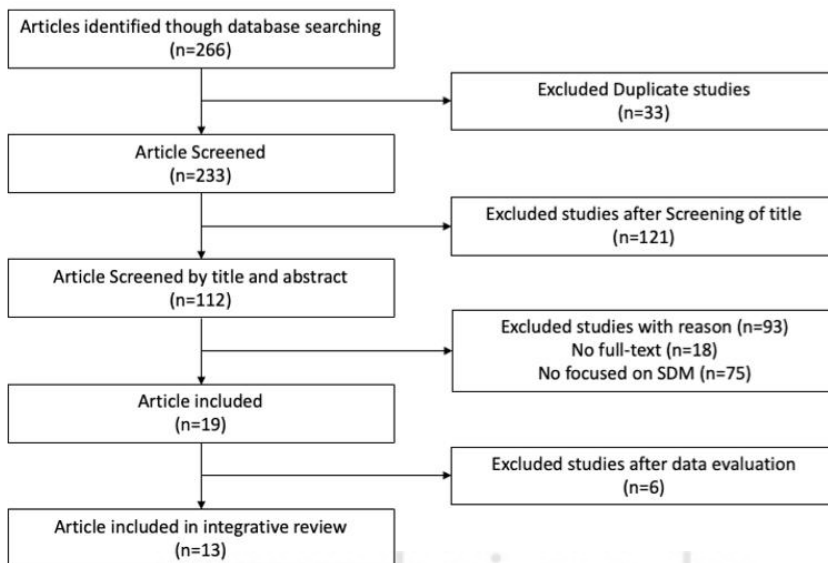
Articles identified though database searching
(n=266)

Excluded Duplicate studies
(n=33)

Article Screened
(n=233)

Excluded studies after Screening of title
(n=121)

Article Screened by title and abstract
(n=112)

Excluded studies with reason (n=93)
No full-text (n=18)
No focused on SDM (n=75)

Article included
(n=19)

Excluded studies after data evaluation
(n=6)

Article included in integrative review
(n=13)